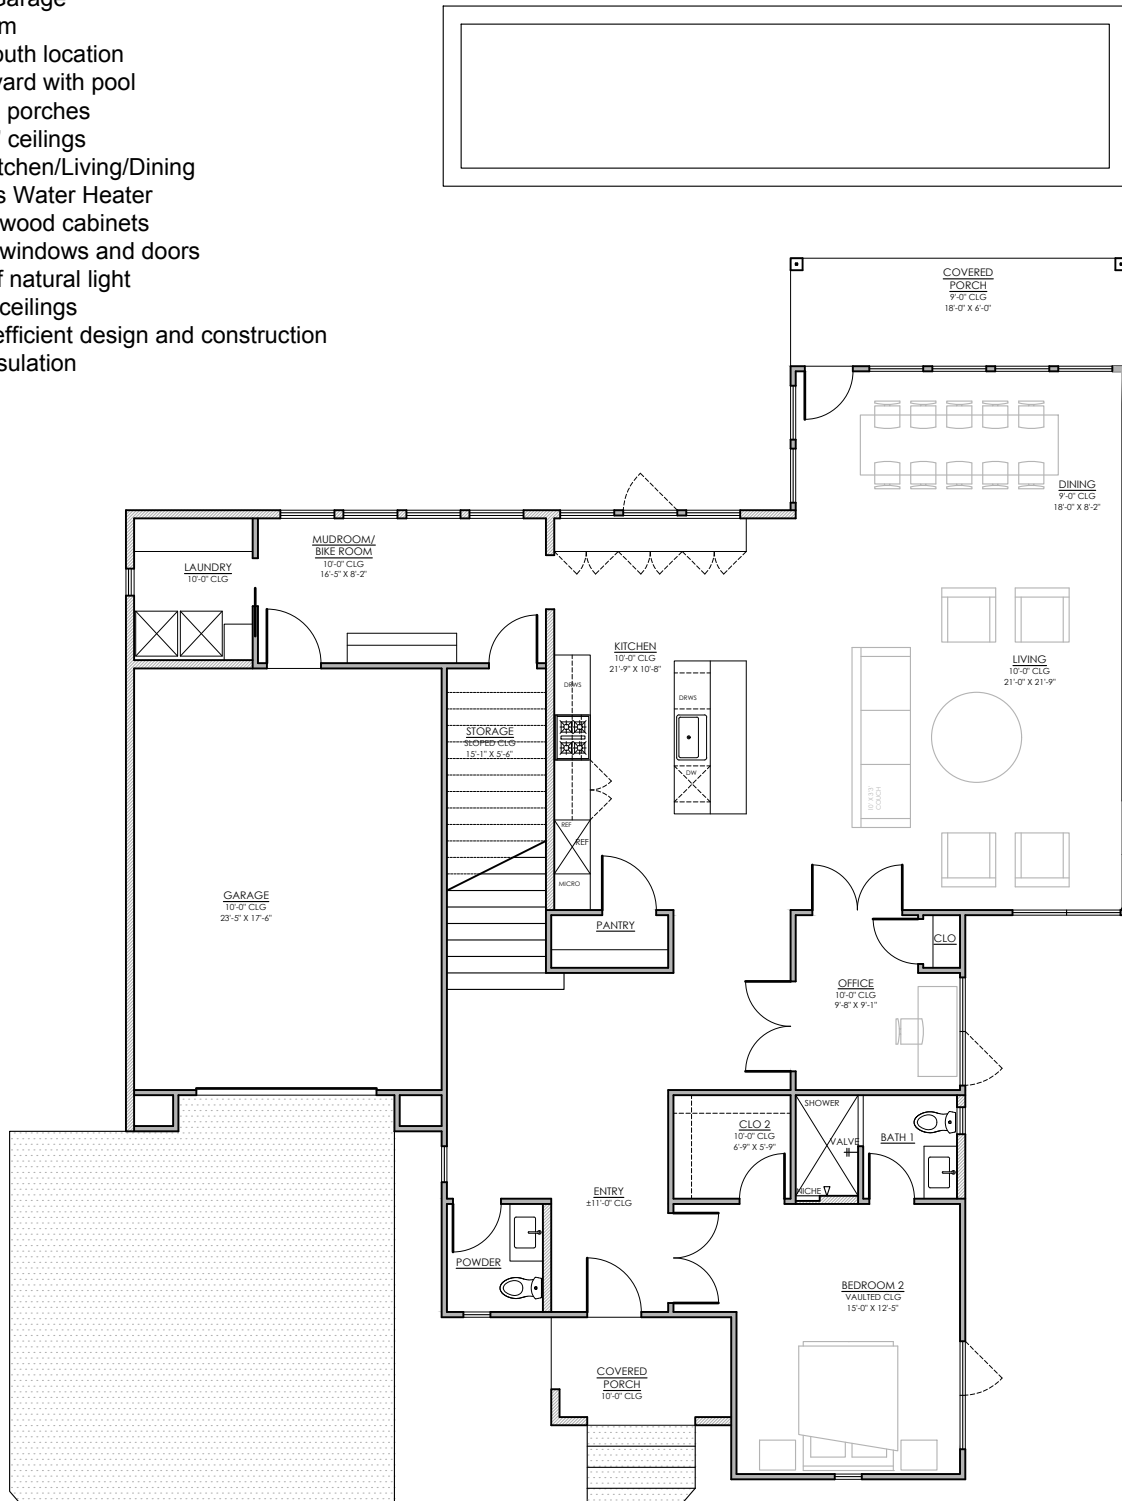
arage
m
outh location
yard with pool
porches
' ceilings
tchen/Living/Dining
s Water Heater
wood cabinets
windows and doors
f natural light
ceilings
efficient design and construction
sulation

COVERED PORCH
9'-0" CLG
18'-0" X 6'-0"

DINING
9'-0" CLG
18'-0" X 8'-2"

MUDROOM/ BIKE ROOM
10'-0" CLG
16'-5" X 8'-2"

LAUNDRY
10'-0" CLG

KITCHEN
10'-0" CLG
21'-9" X 10'-8"

DRWS

DRWS

DW

LIVING
10'-0" CLG
21'-0" X 21'-9"

STORAGE
SLOPED CLG
15'-1" X 5'-6"

REF

REF

MICRO

GARAGE
10'-0" CLG
23'-5" X 17'-6"

PANTRY

CLO

OFFICE
10'-0" CLG
9'-8" X 9'-1"

SHOWER

VALVE

NICHE

CLO 2
10'-0" CLG
6'-9" X 5'-9"

BATH 1

ENTRY
±11'-0" CLG

POWDER

BEDROOM 2
VAULTED CLG
15'-0" X 12'-5"

COVERED PORCH
10'-0" CLG